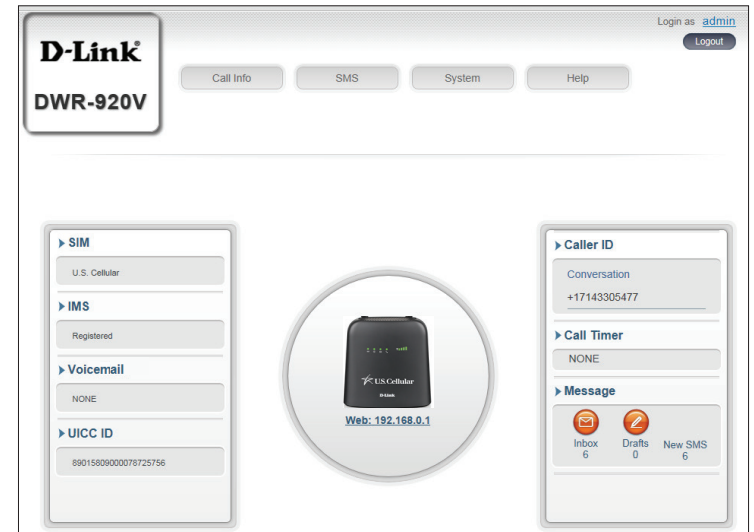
D-Link®
DWR-920V

Login as admin
Logout

Call Info
SMS
System
Help

SIM
U.S. Cellular

IMS
Registered

Voicemail
NONE

UICC ID
89015809000078725756

U.S.Cellular
D-Link

Web: 192.168.0.1

Caller ID
Conversation
+17143305477

Call Timer
NONE

Message
Inbox
6
Drafts
0
New SMS
6